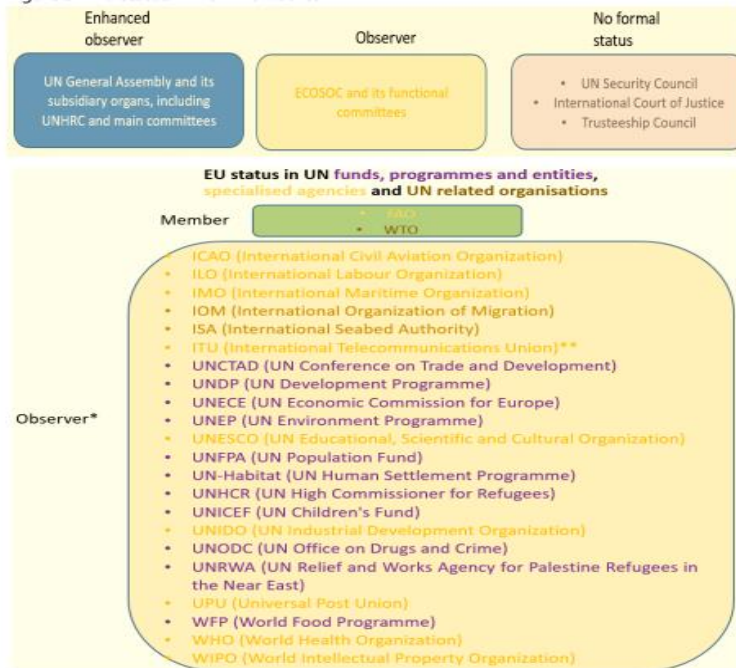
Enhanced observer

Observer

No formal status

UN General Assembly and its subsidiary organs, including UNHRC and main committees

ECOSOC and its functional committees

• UN Security Council
• International Court of Justice
• Trusteeship Council

EU status in UN funds, programmes and entities, specialised agencies and UN related organisations

Member

• FAO
• WTO

Observer*

• ICAO (International Civil Aviation Organization)
• ILO (International Labour Organization)
• IMO (International Maritime Organization)
• IOM (International Organization of Migration)
• ISA (International Seabed Authority)
• ITU (International Telecommunications Union)**
• UNCTAD (UN Conference on Trade and Development)
• UNDP (UN Development Programme)
• UNECE (UN Economic Commission for Europe)
• UNEP (UN Environment Programme)
• UNESCO (UN Educational, Scientific and Cultural Organization)
• UNFPA (UN Population Fund)
• UN-Habitat (UN Human Settlement Programme)
• UNHCR (UN High Commissioner for Refugees)
• UNICEF (UN Children's Fund)
• UNIDO (UN Industrial Development Organization)
• UNODC (UN Office on Drugs and Crime)
• UNRWA (UN Relief and Works Agency for Palestine Refugees in the Near East)
• UPU (Universal Post Union)
• WFP (World Food Programme)
• WHO (World Health Organization)
• WIPO (World Intellectual Property Organization)